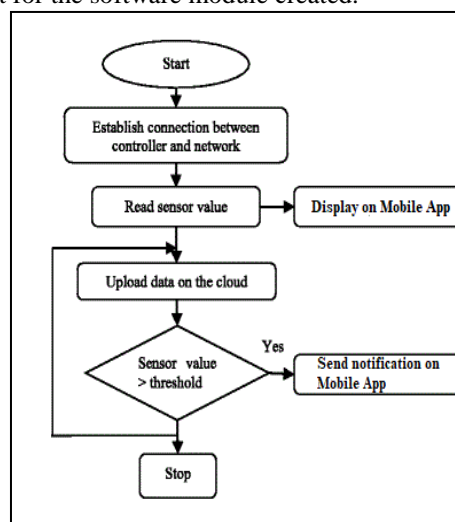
t for the software module created.

Start

Establish connection between controller and network

Read sensor value

Display on Mobile App

Upload data on the cloud

Sensor value > threshold

Yes

Send notification on Mobile App

Stop